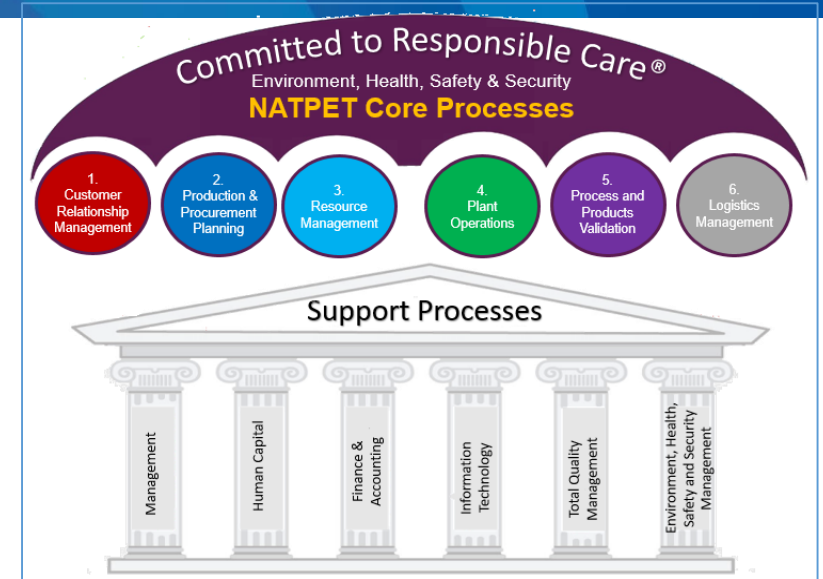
Committed to Responsible Care®
Environment, Health, Safety & Security
NATPET Core Processes

1.
Customer Relationship Management

2.
Production & Procurement Planning

3.
Resource Management

4.
Plant Operations

5.
Process and Products Validation

6.
Logistics Management

Support Processes

Management

Human Capital

Finance & Accounting

Information Technology

Total Quality Management

Environment, Health, Safety and Security Management